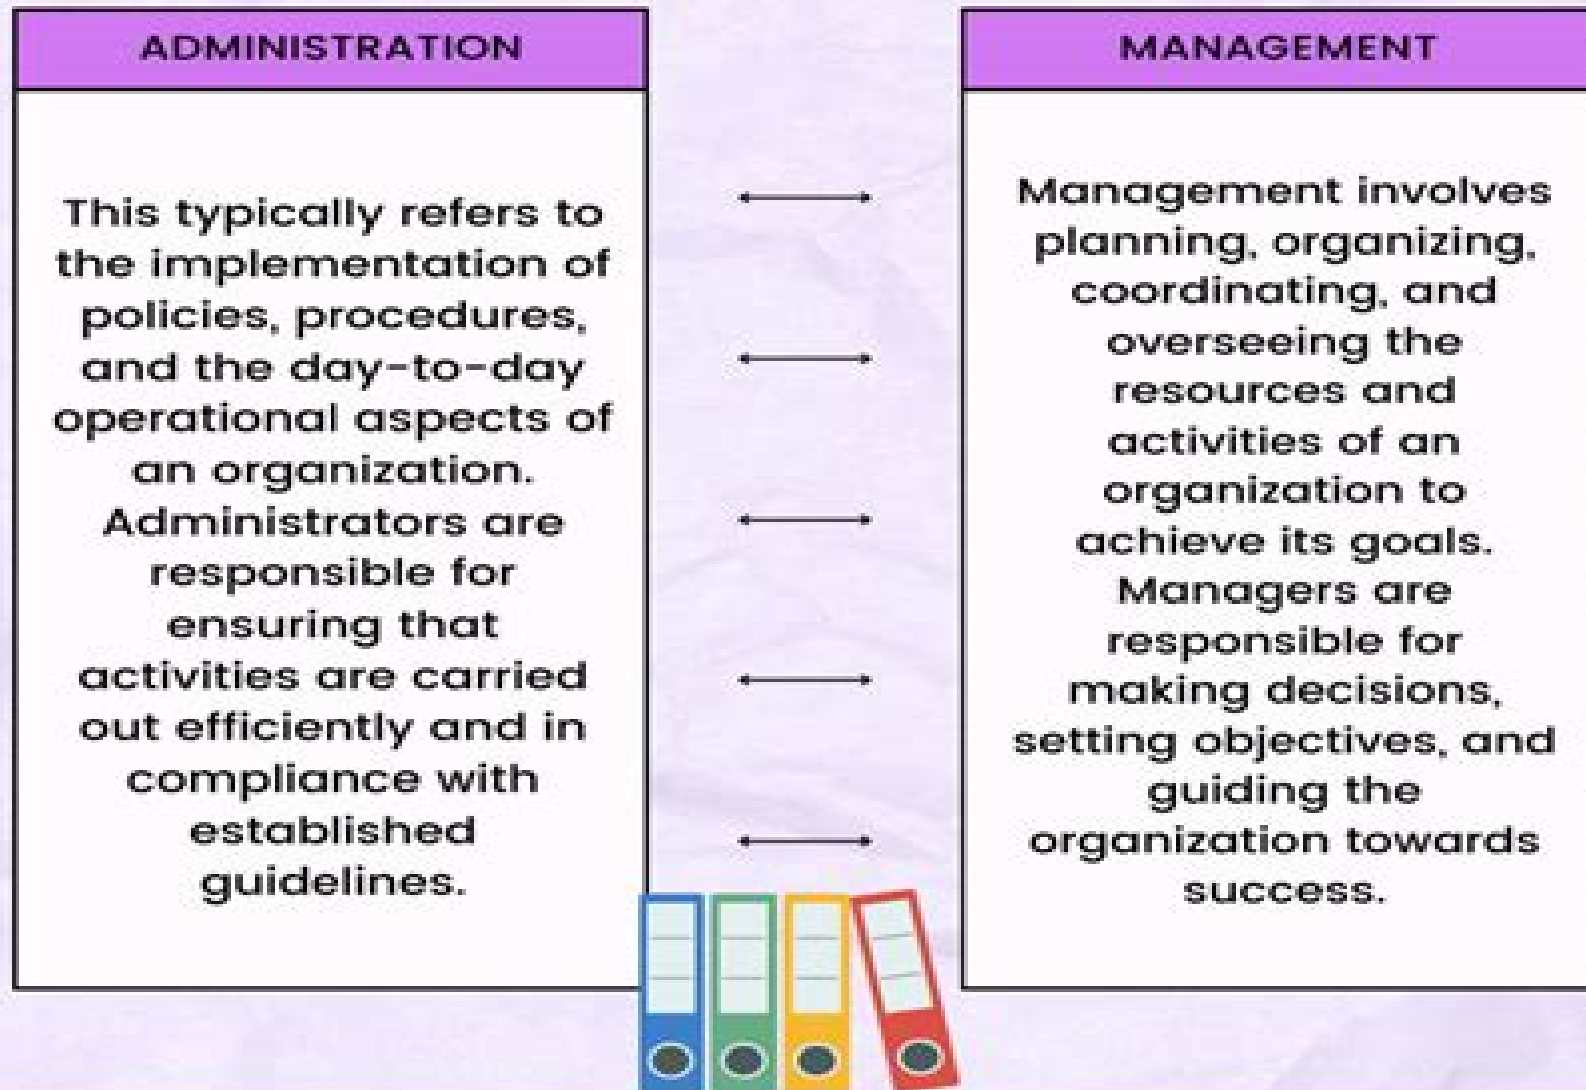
ADMINISTRATION

This typically refers to the implementation of policies, procedures, and the day-to-day operational aspects of an organization. Administrators are responsible for ensuring that activities are carried out efficiently and in compliance with established guidelines.

MANAGEMENT

Management involves planning, organizing, coordinating, and overseeing the resources and activities of an organization to achieve its goals. Managers are responsible for making decisions, setting objectives, and guiding the organization towards success.